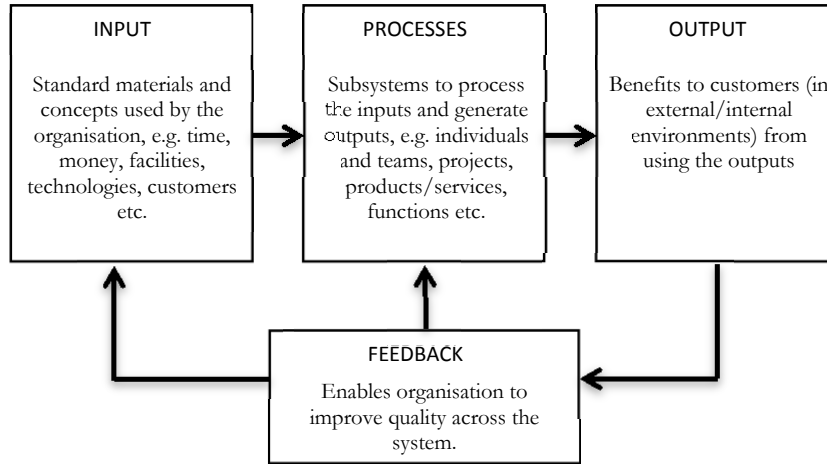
INPUT

Standard materials and concepts used by the organisation, e.g. time, money, facilities, technologies, customers etc.

PROCESSES

Subsystems to process the inputs and generate outputs, e.g. individuals and teams, projects, products/services, functions etc.

OUTPUT

Benefits to customers (in external/internal environments) from using the outputs

FEEDBACK

Enables organisation to improve quality across the system.